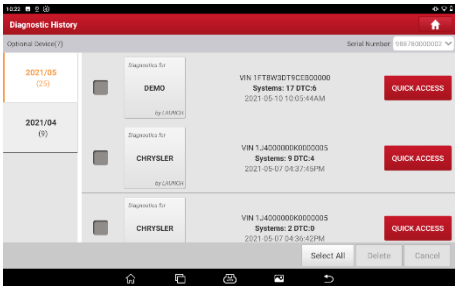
10:23

Diagnostic History

Optional Device(7)

Serial Number: 988780000002

2021/05
(25)

2021/04
(9)

Diagnostics for
DEMO
by LAUNCH

VIN 1FT8W3DT9CEB00000
Systems: 17 DTC:6
2021-05-10 10:05:44AM

QUICK ACCESS

Diagnostics for
CHRYSLER
by LAUNCH

VIN 1J4000000K0000005
Systems: 9 DTC:4
2021-05-07 04:37:45PM

QUICK ACCESS

Diagnostics for
CHRYSLER

VIN 1J4000000K0000005
Systems: 2 DTC:0
2021-05-07 04:36:42PM

QUICK ACCESS

Select All

Delete

Cancel